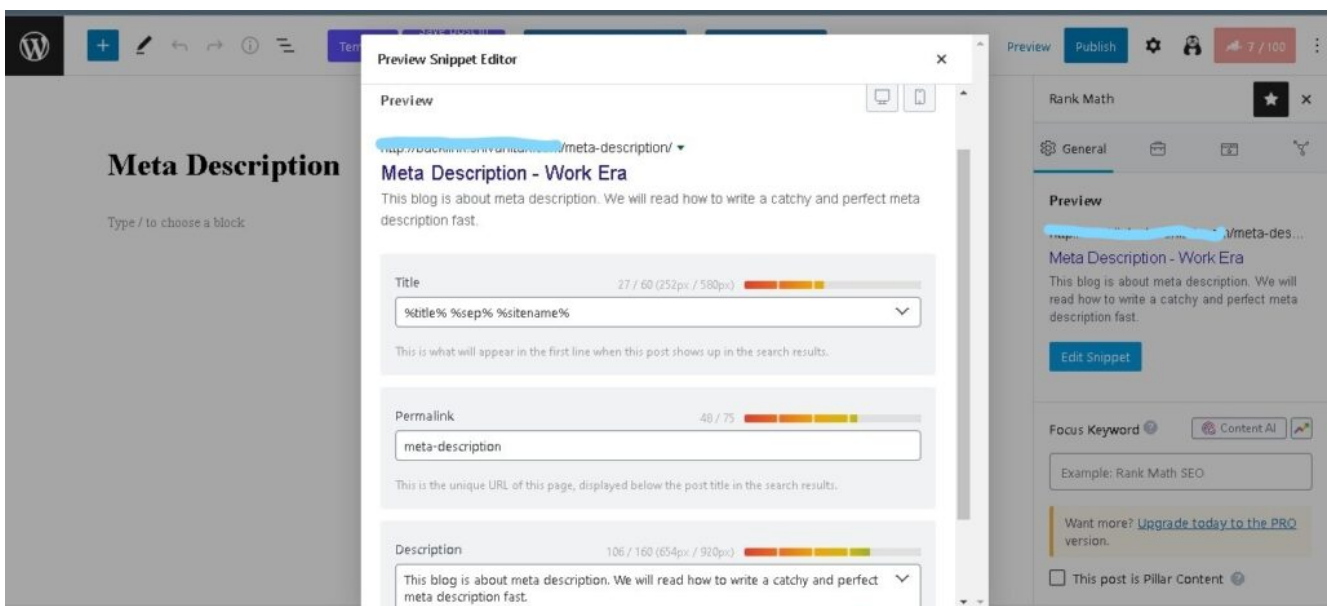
Preview Snippet Editor

Preview

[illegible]/meta-description/ ▾

Meta Description - Work Era

This blog is about meta description. We will read how to write a catchy and perfect meta description fast.

Title

27 / 60 (252px / 580px)

%title% %sep% %sitename%

This is what will appear in the first line when this post shows up in the search results.

Permalink

48 / 75

meta-description

This is the unique URL of this page, displayed below the post title in the search results.

Description

106 / 160 (654px / 920px)

This blog is about meta description. We will read how to write a catchy and perfect meta description fast.

Meta Description

Type / to choose a block

Preview

Publish

7 / 100

Rank Math

General

Preview

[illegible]/meta-des...

Meta Description - Work Era

This blog is about meta description. We will read how to write a catchy and perfect meta description fast.

Edit Snippet

Focus Keyword

Content AI

Example: Rank Math SEO

Want more? Upgrade today to the PRO version.

This post is Pillar Content